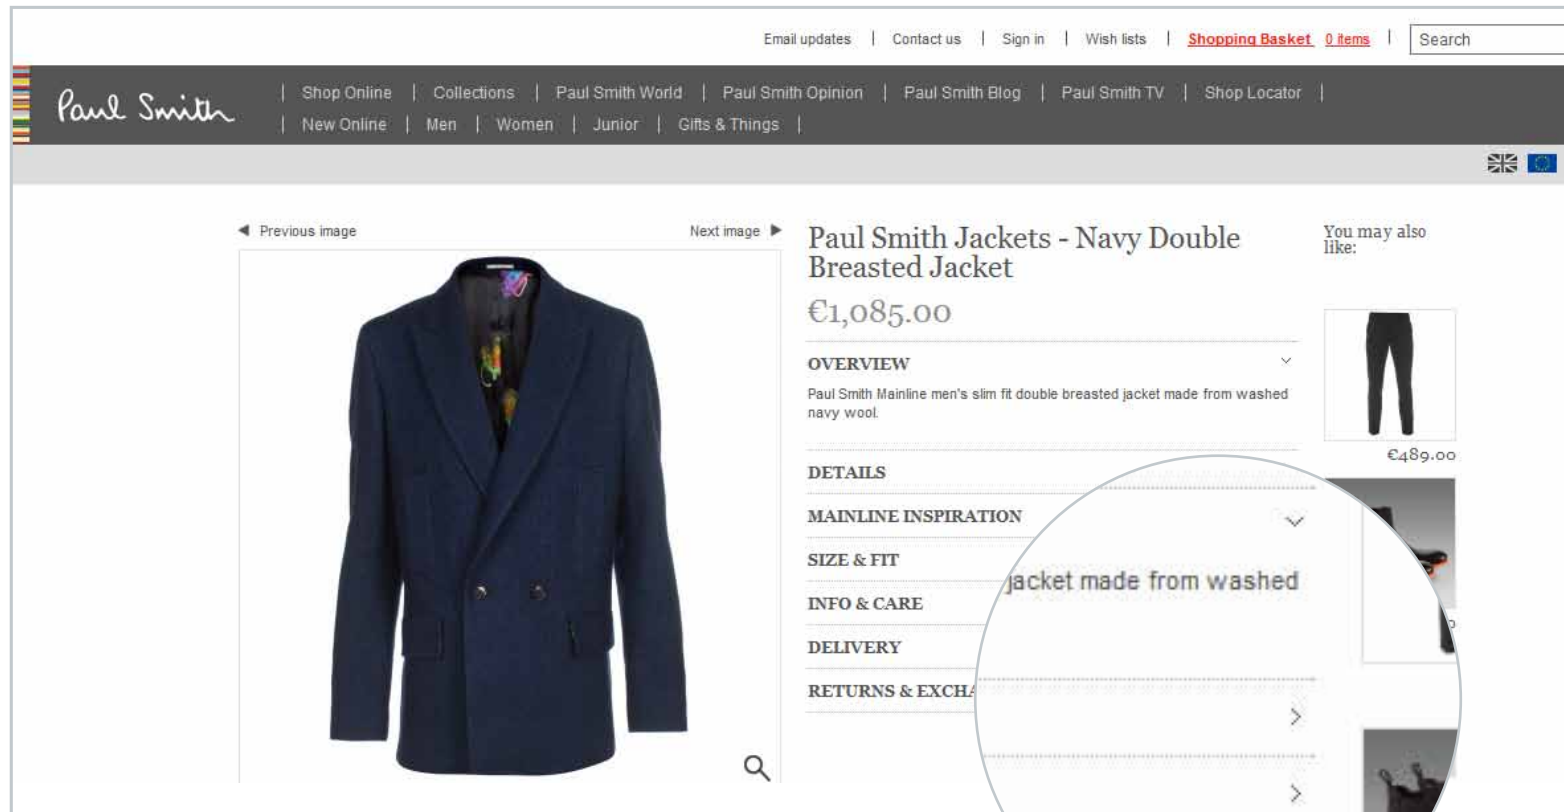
Email updates | Contact us | Sign in | Wish lists | Shopping Basket 0 items | Search

Paul Smith

| Shop Online | Collections | Paul Smith World | Paul Smith Opinion | Paul Smith Blog | Paul Smith TV | Shop Locator |
| New Online | Men | Women | Junior | Gifts & Things |

◀ Previous image

Next image ▶

Paul Smith Jackets - Navy Double Breasted Jacket

€1,085.00

OVERVIEW

Paul Smith Mainline men's slim fit double breasted jacket made from washed navy wool.

DETAILS

MAINLINE INSPIRATION

SIZE & FIT

INFO & CARE

DELIVERY

RETURNS & EXCHA

jacket made from washed

You may also like:

€489.00